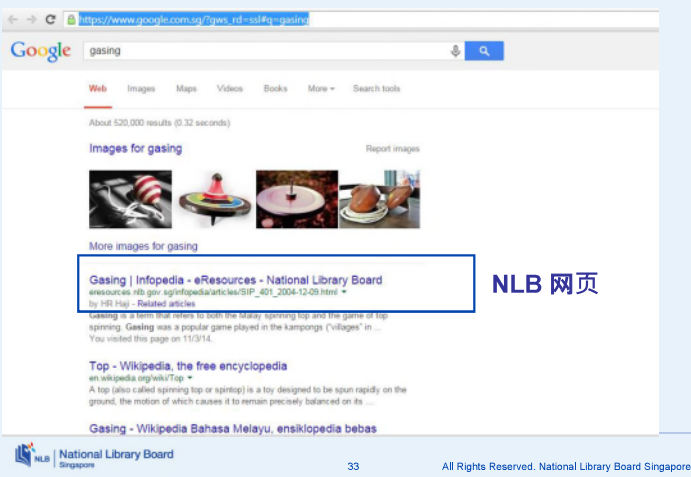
https://www.google.com.sg/?gws_rd=ssl#q=gasing

Google

gasing

Web Images Maps Videos Books More Search tools

About 520,000 results (0.32 seconds)

Images for gasing

Report images

More images for gasing

Gasing | Infopedia - eResources - National Library Board
eresources.nlb.gov.sg/infopedia/articles/SIP_401_2004-12-09.html
by HR Haji - Related articles
Gasing is a term that refers to both the Malay spinning top and the game of top spinning. Gasing was a popular game played in the kampongs ("villages" in ...
You visited this page on 11/3/14.

NLB 网页

Top - Wikipedia, the free encyclopedia
en.wikipedia.org/wiki/Top
A top (also called spinning top or spintop) is a toy designed to be spun rapidly on the ground, the motion of which causes it to remain precisely balanced on its ...

Gasing - Wikipedia Bahasa Melayu, ensiklopedia bebas

NLB | National Library Board Singapore

33

All Rights Reserved. National Library Board Singapore